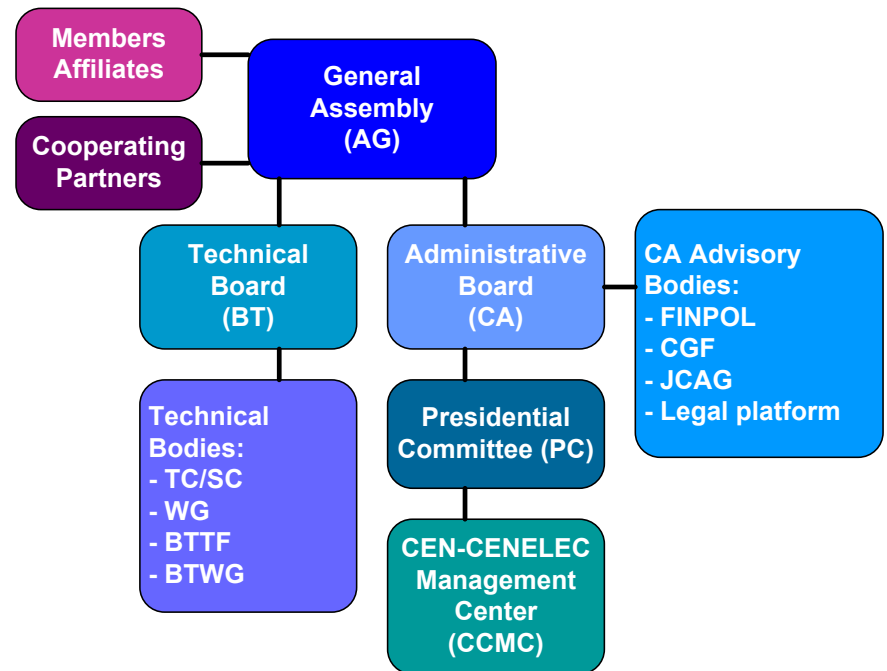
Members Affiliates

Cooperating Partners

General Assembly (AG)

Technical Board (BT)

Administrative Board (CA)

CA Advisory Bodies:
- FINPOL
- CGF
- JCAG
- Legal platform

Technical Bodies:
- TC/SC
- WG
- BTTF
- BTWG

Presidential Committee (PC)

CEN-CENELEC Management Center (CCMC)